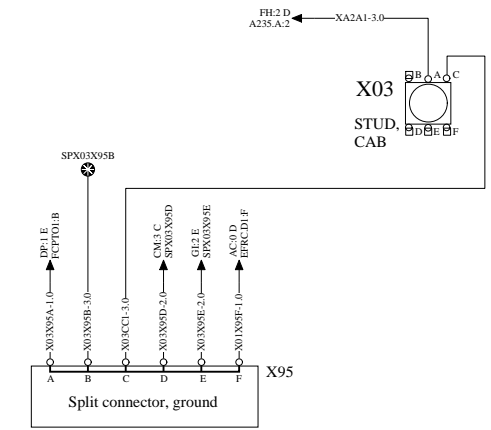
FH:2 D
A235.A:2
XA2A1-3.0

B A C
X03
STUD,
CAB
D E F

SPX03X95B

DP:1 E
FCPTO1:B

CM:3 C
SPX03X95D

GI:2 E
SPX03X95E

AC:0 D
EFRCD1:F

X03X95A-1.0
X03X95B-3.0
X03CC1-3.0
X03X95D-2.0
X03X95E-2.0
X03X95F-1.0

A B C D E F
X95
Split connector, ground